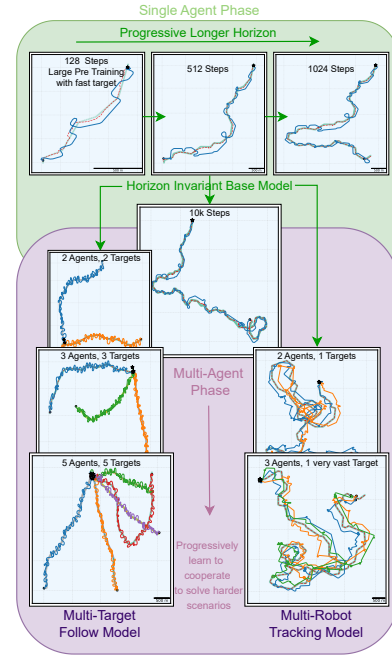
Single Agent Phase

Progressive Longer Horizon

128 Steps
Large Pre Training with fast target

512 Steps

1024 Steps

Horizon Invariant Base Model

10k Steps

2 Agents, 2 Targets

3 Agents, 3 Targets

Multi-Agent Phase

2 Agents, 1 Targets

5 Agents, 5 Targets

3 Agents, 1 very vast Target

Progressively learn to cooperate to solve harder scenarios

Multi-Target Follow Model

Multi-Robot Tracking Model